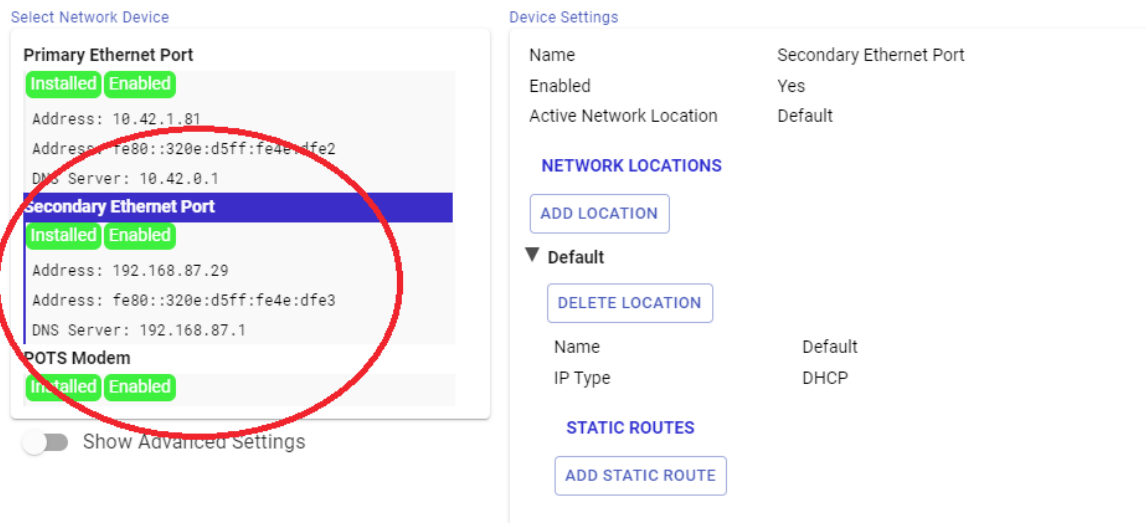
Select Network Device

Primary Ethernet Port
Installed Enabled
Address: 10.42.1.81
Address: fe80::320e:d5ff:fe4e:dfe2
DNS Server: 10.42.0.1

Secondary Ethernet Port
Installed Enabled
Address: 192.168.87.29
Address: fe80::320e:d5ff:fe4e:dfe3
DNS Server: 192.168.87.1

POTS Modem
Installed Enabled

Show Advanced Settings

Device Settings

| Name | Secondary Ethernet Port |
|---|---|
| Enabled | Yes |
| Active Network Location | Default |

NETWORK LOCATIONS

ADD LOCATION

▼ Default

DELETE LOCATION

| Name | Default |
|---|---|
| IP Type | DHCP |

STATIC ROUTES

ADD STATIC ROUTE